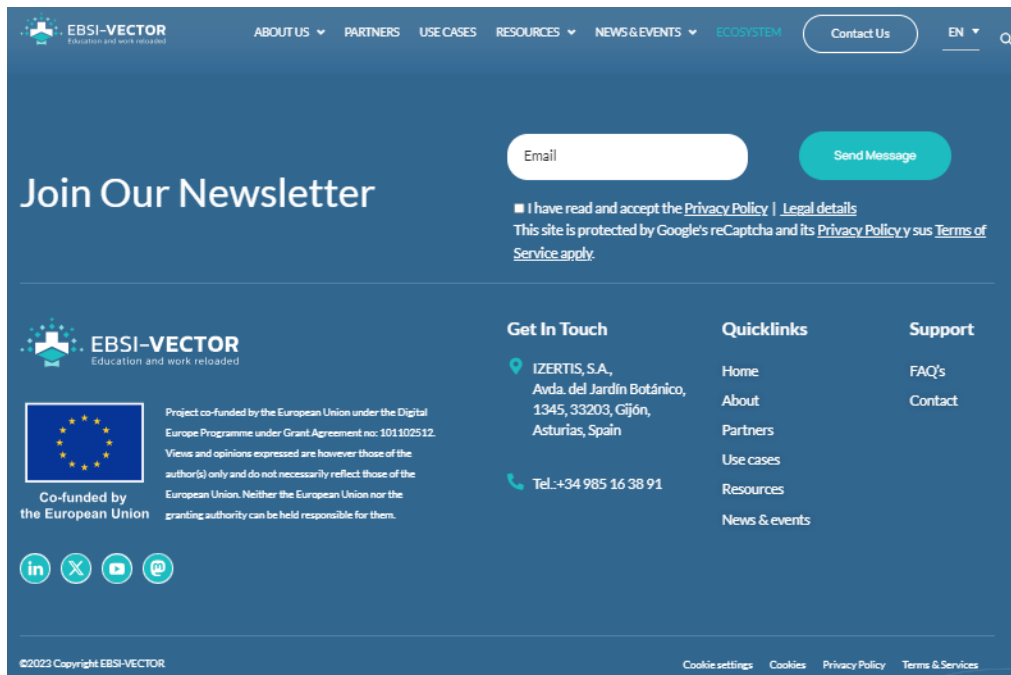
EBSI-VECTOR
Education and work reloaded

ABOUT US PARTNERS USE CASES RESOURCES NEWS & EVENTS ECOSYSTEM Contact Us EN

Join Our Newsletter

Email

Send Message

I have read and accept the Privacy Policy | Legal details
This site is protected by Google's reCaptcha and its Privacy Policy y sus Terms of Service apply.

EBSI-VECTOR
Education and work reloaded

Co-funded by the European Union

Project co-funded by the European Union under the Digital Europe Programme under Grant Agreement no: 101102512. Views and opinions expressed are however those of the author(s) only and do not necessarily reflect those of the European Union. Neither the European Union nor the granting authority can be held responsible for them.

Get In Touch

IZERTIS, S.A., Avda. del Jardín Botánico, 1345, 33203, Gijón, Asturias, Spain

Tel.:+34 985 16 38 91

Quicklinks

Home
About
Partners
Use cases
Resources
News & events

Support

FAQ's
Contact

©2023 Copyright EBSI-VECTOR

Cookie settings Cookies Privacy Policy Terms & Services